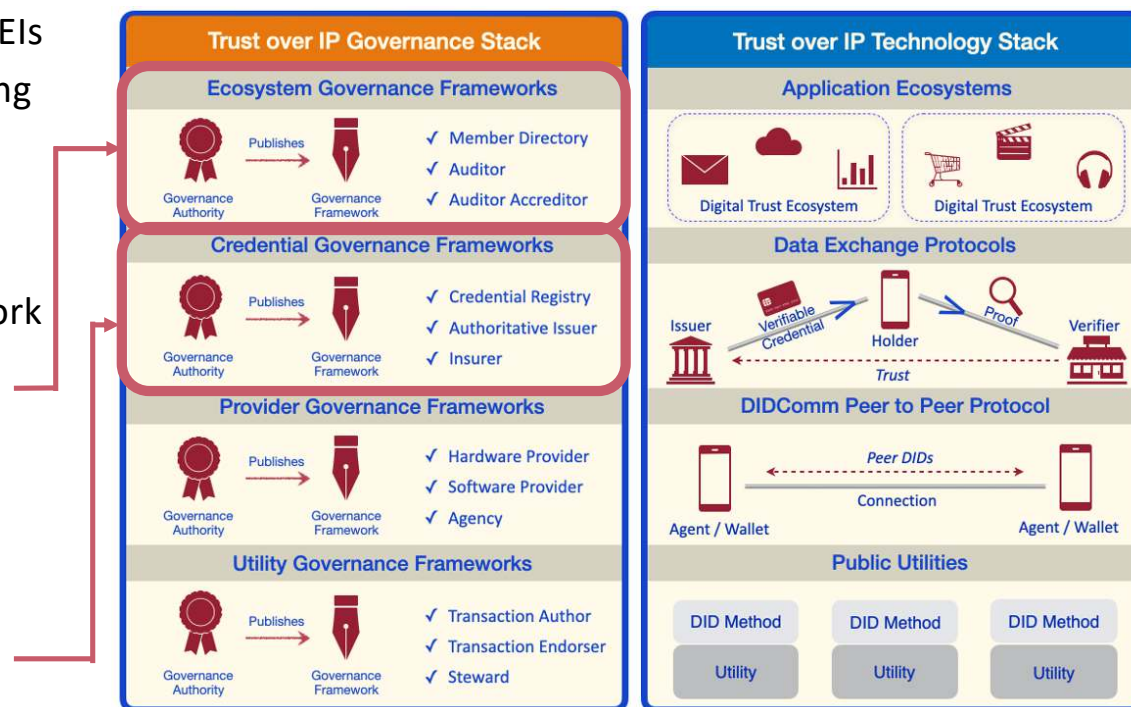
EIs
ng

ork

Trust over IP Governance Stack

Ecosystem Governance Frameworks

Governance Authority
Publishes
Governance Framework
✓ Member Directory
✓ Auditor
✓ Auditor Accreditor

Credential Governance Frameworks

Governance Authority
Publishes
Governance Framework
✓ Credential Registry
✓ Authoritative Issuer
✓ Insurer

Provider Governance Frameworks

Governance Authority
Publishes
Governance Framework
✓ Hardware Provider
✓ Software Provider
✓ Agency

Utility Governance Frameworks

Governance Authority
Publishes
Governance Framework
✓ Transaction Author
✓ Transaction Endorser
✓ Steward

Trust over IP Technology Stack

Application Ecosystems

Digital Trust Ecosystem
Digital Trust Ecosystem

Data Exchange Protocols

Issuer
Verifiable Credential
Holder
Proof
Verifier
Trust

DIDComm Peer to Peer Protocol

Peer DIDs
Connection
Agent / Wallet
Agent / Wallet

Public Utilities

DID Method
Utility
DID Method
Utility
DID Method
Utility